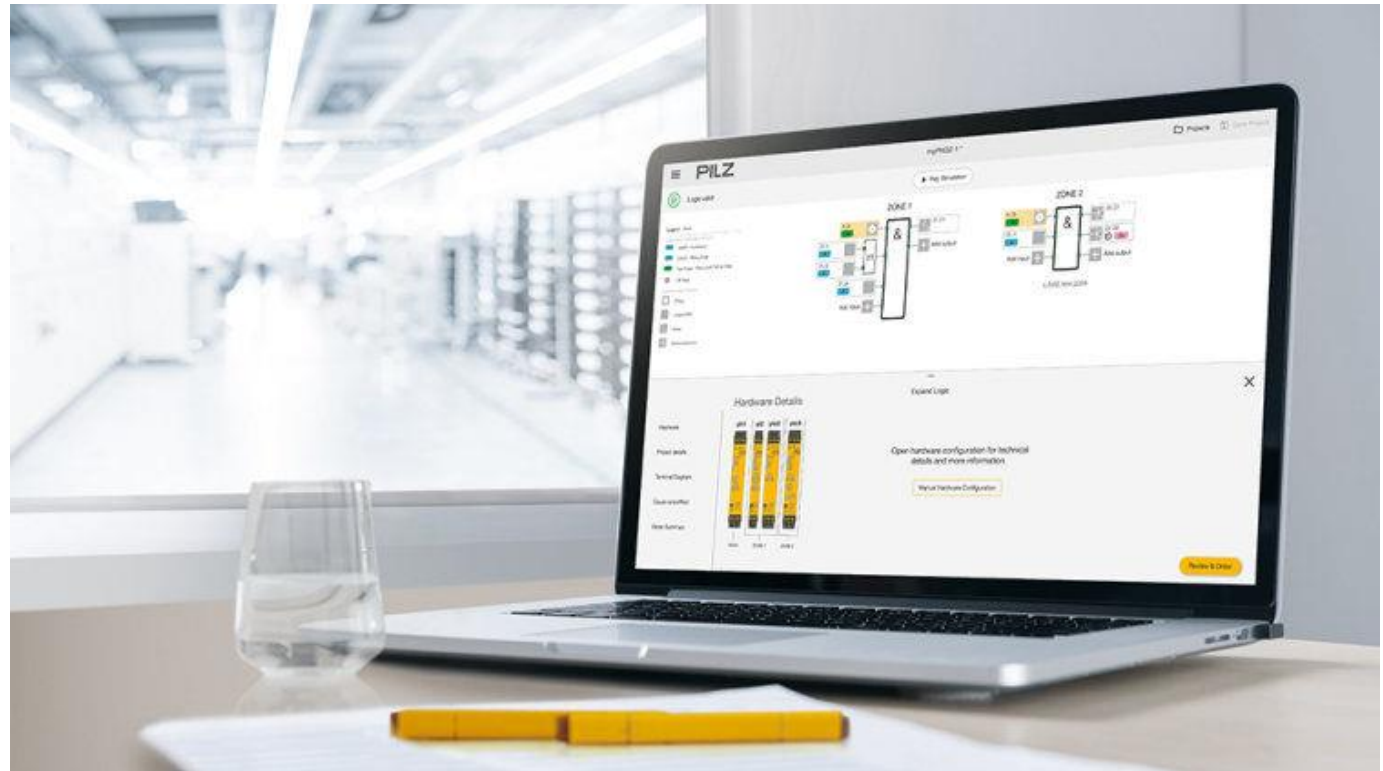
myPNOZ 1*

Projects

Save Project

PILZ

▶ Play Simulation

Logic valid

ZONE 1

&

ZONE 2

&

Add output

Add input

Add input

Add output

Expand Logic

Hardware Details

Hardware

Project details

Terminal Diagram

Cause and effect

Order Summary

Open hardware configuration for technical details and more information

Manual Hardware Configuration

Review & Order